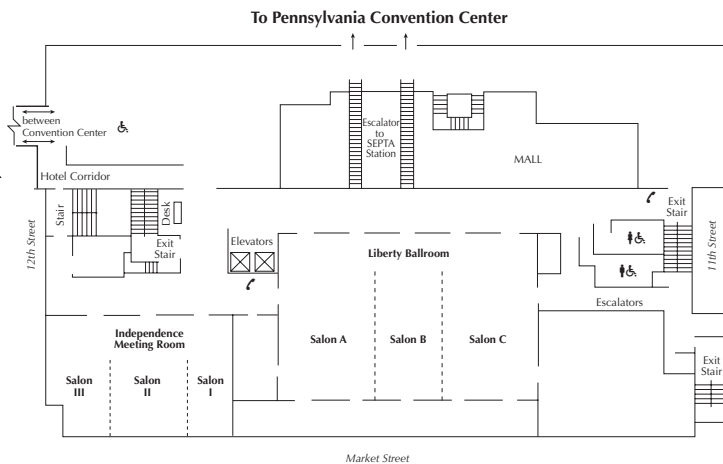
To Pennsylvania Convention Center

between Convention Center

Escalator to SEPTA Station

MALL

Hotel Corridor

Stair

Desk

Exit Stair

Elevators

Liberty Ballroom

Exit Stair

12th Street

11th Street

Escalators

Independence Meeting Room

Salon A

Salon B

Salon C

Salon III

Salon II

Salon I

Exit Stair

Market Street